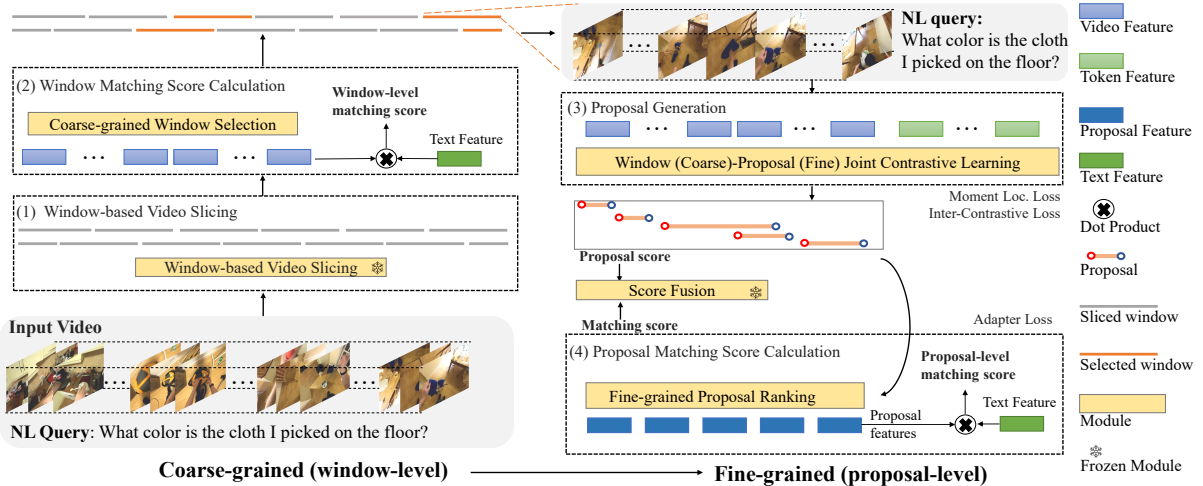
(2) Window Matching Score Calculation

Window-level matching score

Coarse-grained Window Selection

Text Feature

(1) Window-based Video Slicing

Window-based Video Slicing

Input Video

NL Query: What color is the cloth I picked on the floor?

Coarse-grained (window-level)

NL query: What color is the cloth I picked on the floor?

(3) Proposal Generation

Window (Coarse)-Proposal (Fine) Joint Contrastive Learning

Moment Loc. Loss
Inter-Contrastive Loss

Proposal score

Score Fusion

Matching score

Adapter Loss

(4) Proposal Matching Score Calculation

Proposal-level matching score

Fine-grained Proposal Ranking

Proposal features

Text Feature

Fine-grained (proposal-level)

Video Feature

Token Feature

Proposal Feature

Text Feature

Dot Product

Proposal

Sliced window

Selected window

Module

Frozen Module